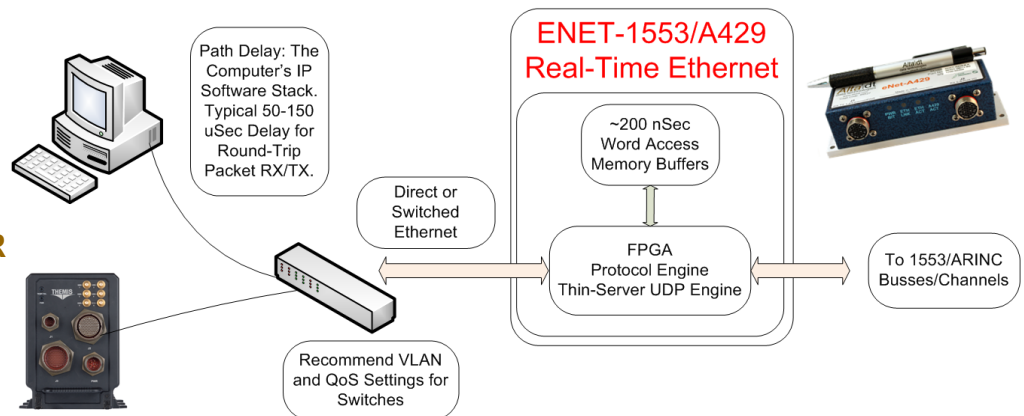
Path Delay: The Computer's IP Software Stack. Typical 50-150 uSec Delay for Round-Trip Packet RX/TX.

ENET-1553/A429
Real-Time Ethernet

~200 nSec Word Access Memory Buffers

Direct or Switched Ethernet

FPGA
Protocol Engine
Thin-Server UDP Engine

To 1553/ARINC Busses/Channels

Recommend VLAN and QoS Settings for Switches

Alta
eNet-A429

THEMIS

R